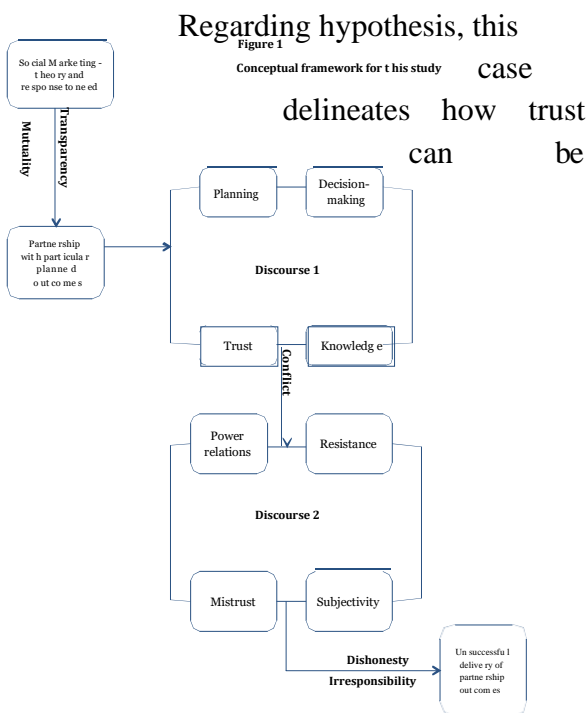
Regarding hypothesis, this case delineates how trust can be

Figure 1

Conceptual framework for t his study

So cial M arke ting - t heo ry and re spo nse to ne ed

Transparency

Mutuality

Partne rship wit h part icula r planne d o ut co me s

Planning

Decision-making

Discourse 1

Trust

Knowledg e

Conflict

Power relations

Resistance

Discourse 2

Mistrust

Subjectivity

Dishonesty

Irresponsibility

Un successfu l delive ry of partne rship out com es